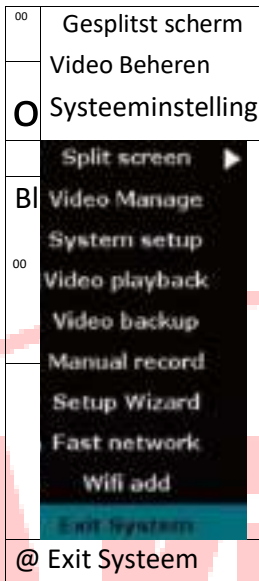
00 Gesplitst scherm
Video Beheren
O Systeeminstelling
Split screen
Bl Video Manage
System setup
00 Video playback
Video backup
Manual record
Setup Wizard
Fast network
Wifi add
Exit System
@ Exit Systeem